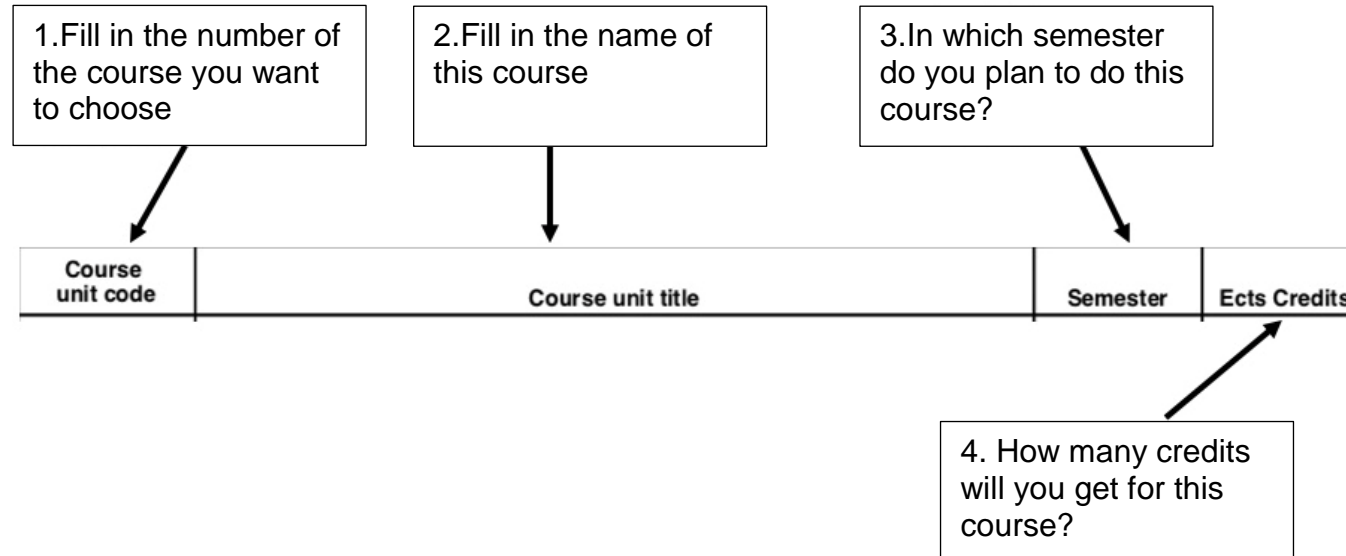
1.Fill in the number of the course you want to choose

2.Fill in the name of this course

3.In which semester do you plan to do this course?

| Course unit code | Course unit title | Semester | Ects Credits |
|---|---|---|---|

4. How many credits will you get for this course?